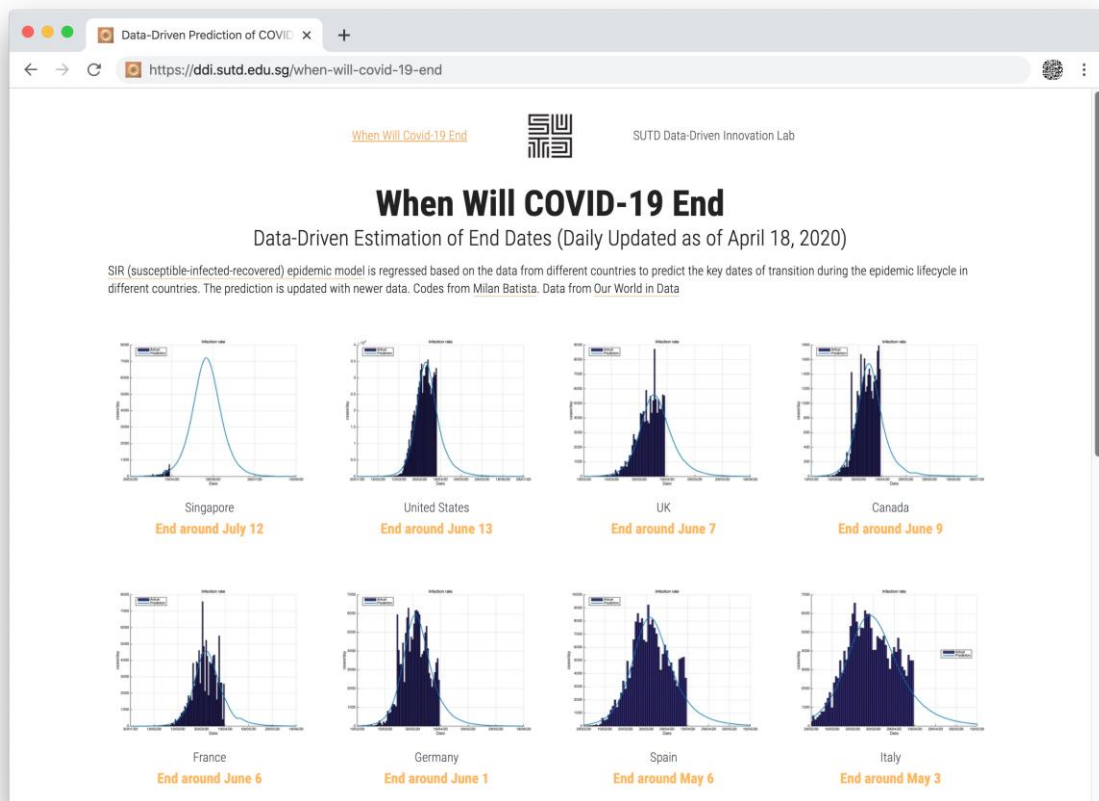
Data-Driven Prediction of COVID ×
+
https://ddi.sutd.edu.sg/when-will-covid-19-end

When Will Covid-19 End
SUTD Data-Driven Innovation Lab

When Will COVID-19 End
Data-Driven Estimation of End Dates (Daily Updated as of April 18, 2020)

SIR (susceptible-infected-recovered) epidemic model is regressed based on the data from different countries to predict the key dates of transition during the epidemic lifecycle in different countries. The prediction is updated with newer data. Codes from Milan Batista. Data from Our World in Data

Infection rate
Actual
Prediction
Date
Singapore
End around July 12

Infection rate
Actual
Prediction
Date
United States
End around June 13

Infection rate
Actual
Prediction
Date
UK
End around June 7

Infection rate
Actual
Prediction
Date
Canada
End around June 9

Infection rate
Actual
Prediction
Date
France
End around June 6

Infection rate
Actual
Prediction
Date
Germany
End around June 1

Infection rate
Actual
Prediction
Date
Spain
End around May 6

Infection rate
Actual
Prediction
Date
Italy
End around May 3